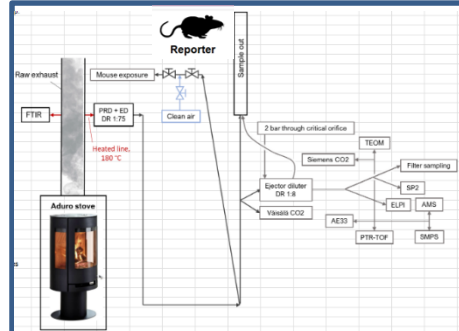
Reporter

Raw exhaust

Mouse exposure

Sample out

FTIR

PRD + ED DR 1:75

Clean air

Heated line, 180 °C

2 bar through critical orifice

TEOM

Siemens CO2

Filter sampling

Ejector diluter DR 1:8

SP2

Väisälä CO2

ELPI

AMS

AE33

PTR-TOF

SMPS

Aduro stove